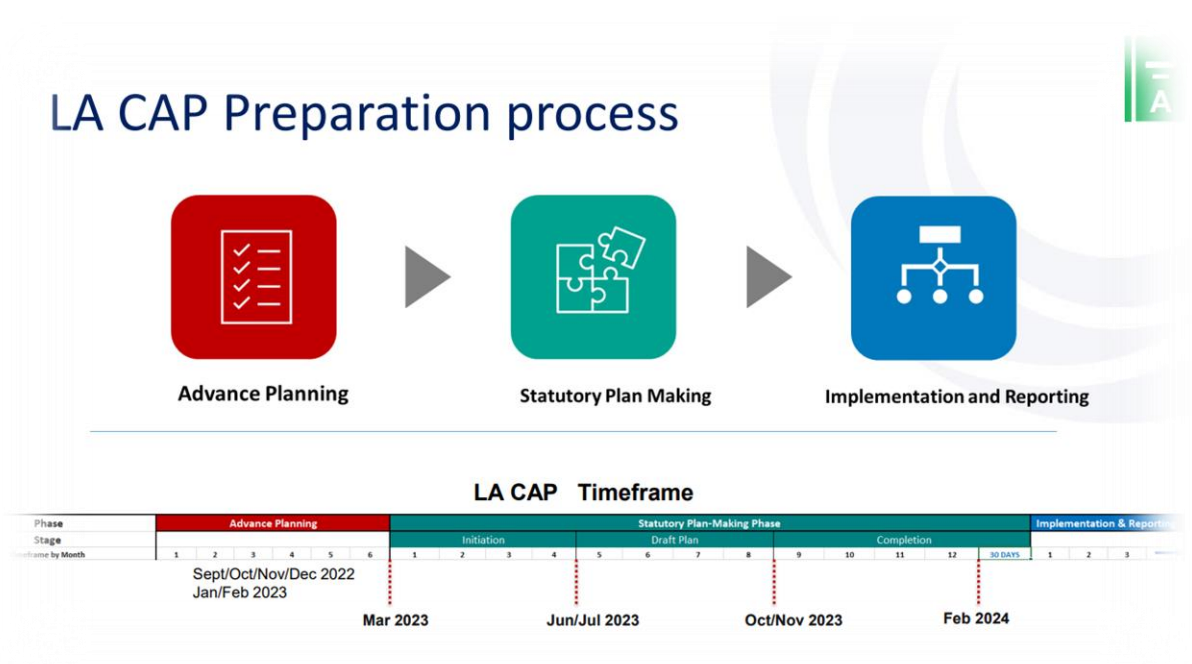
LA CAP Preparation process

Advance Planning

Statutory Plan Making

Implementation and Reporting

LA CAP Timeframe

| Phase | Advance Planning | | | | | | Statutory Plan-Making Phase | | | | | | | | | | | | | Implementation & Reporting | | |
|---|---|---|---|---|---|---|---|---|---|---|---|---|---|---|---|---|---|---|---|---|---|---|
| Stage | | | | | | | Initiation | | | | Draft Plan | | | | Completion | | | | | | | |
| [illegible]frame by Month | 1 | 2 | 3 | 4 | 5 | 6 | 1 | 2 | 3 | 4 | 5 | 6 | 7 | 8 | 9 | 10 | 11 | 12 | 30 DAYS | 1 | 2 | 3 |

Sept/Oct/Nov/Dec 2022
Jan/Feb 2023

Mar 2023

Jun/Jul 2023

Oct/Nov 2023

Feb 2024